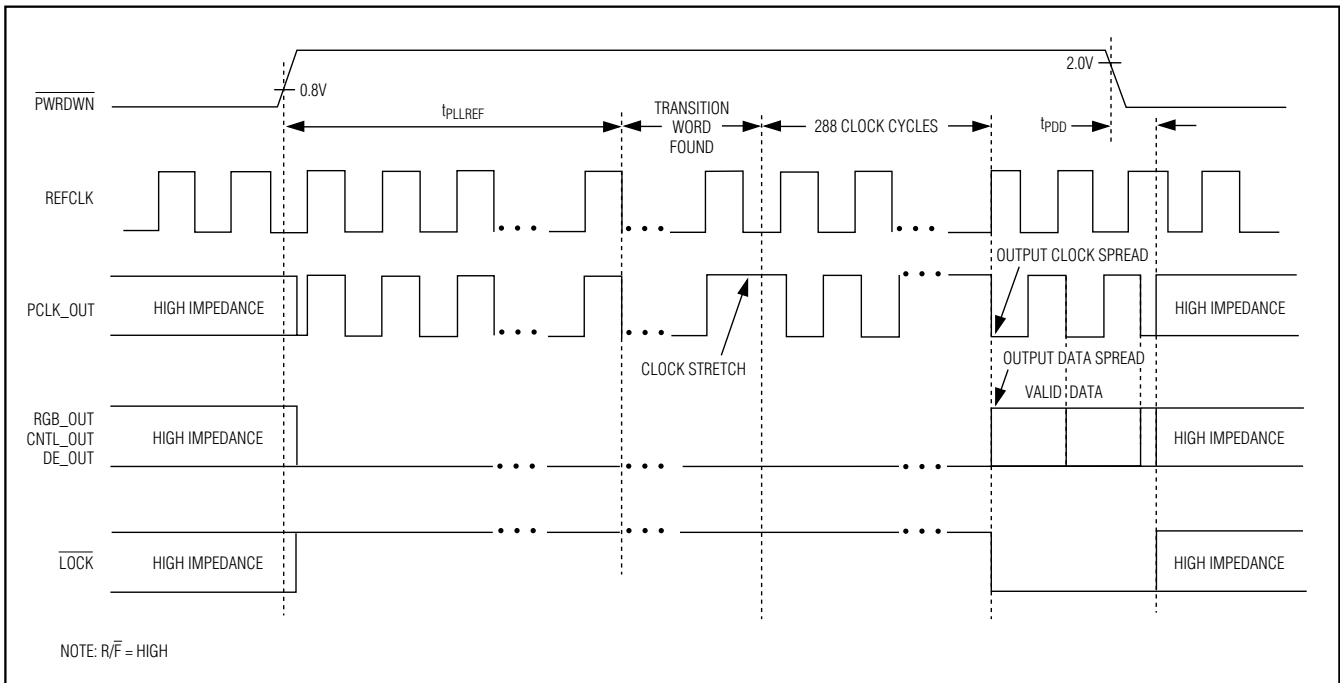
2.0V

$\overline{PWRDWN}$

0.8V

$t_{PLLREF}$

TRANSITION WORD FOUND

288 CLOCK CYCLES

$t_{PDD}$

REFCLK

OUTPUT CLOCK SPREAD

PCLK_OUT

HIGH IMPEDANCE

HIGH IMPEDANCE

CLOCK STRETCH

OUTPUT DATA SPREAD

VALID DATA

RGB_OUT CNTL_OUT DE_OUT

HIGH IMPEDANCE

HIGH IMPEDANCE

$\overline{LOCK}$

HIGH IMPEDANCE

HIGH IMPEDANCE

NOTE: $R/\overline{F}$ = HIGH